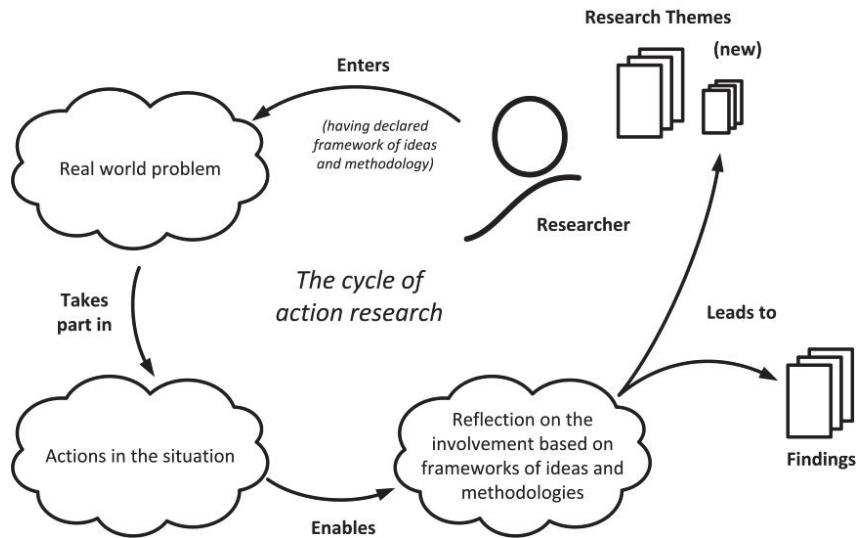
Research Themes

(new)

Enters

(having declared framework of ideas and methodology)

Real world problem

Researcher

The cycle of action research

Takes part in

Leads to

Actions in the situation

Reflection on the involvement based on frameworks of ideas and methodologies

Findings

Enables